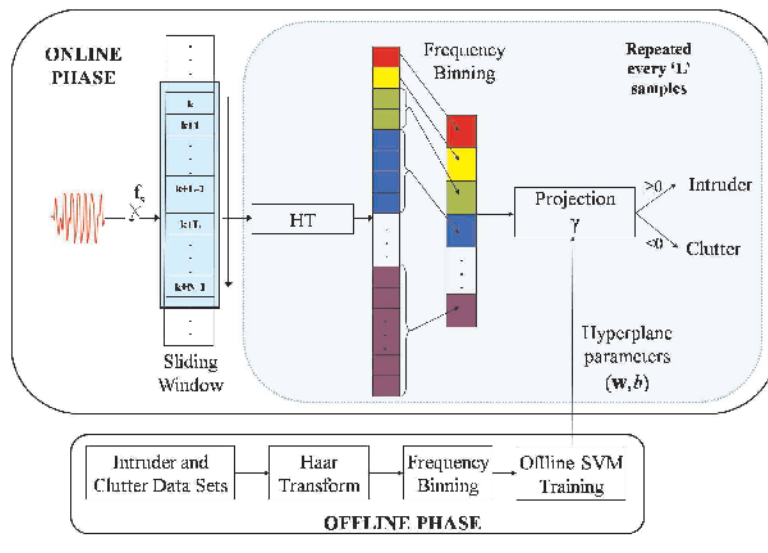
ONLINE PHASE

Frequency Binning

Repeated every 'L' samples

$f_s$

k

k+1

k+L-1

k+L

k+N-1

HT

Projection

$\gamma$

>0

Intruder

<0

Clutter

Sliding Window

Hyperplane parameters

$(\mathbf{w}, b)$

Intruder and Clutter Data Sets

Haar Transform

Frequency Binning

Offline SVM Training

OFFLINE PHASE